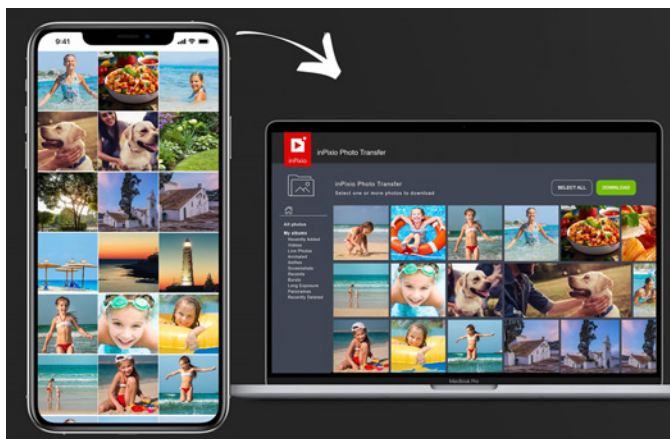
9:41

inPixio

inPixio Photo Transfer

inPixio Photo Transfer
Select one or more photos to download

SELECT ALL
DOWNLOAD

All photos
My albums
Recently Added
Videos
Live Photos
Animated
Selfies
Screenshots
Recents
Bursts
Long Exposure
Panoramas
Recently Deleted

MacBook Pro